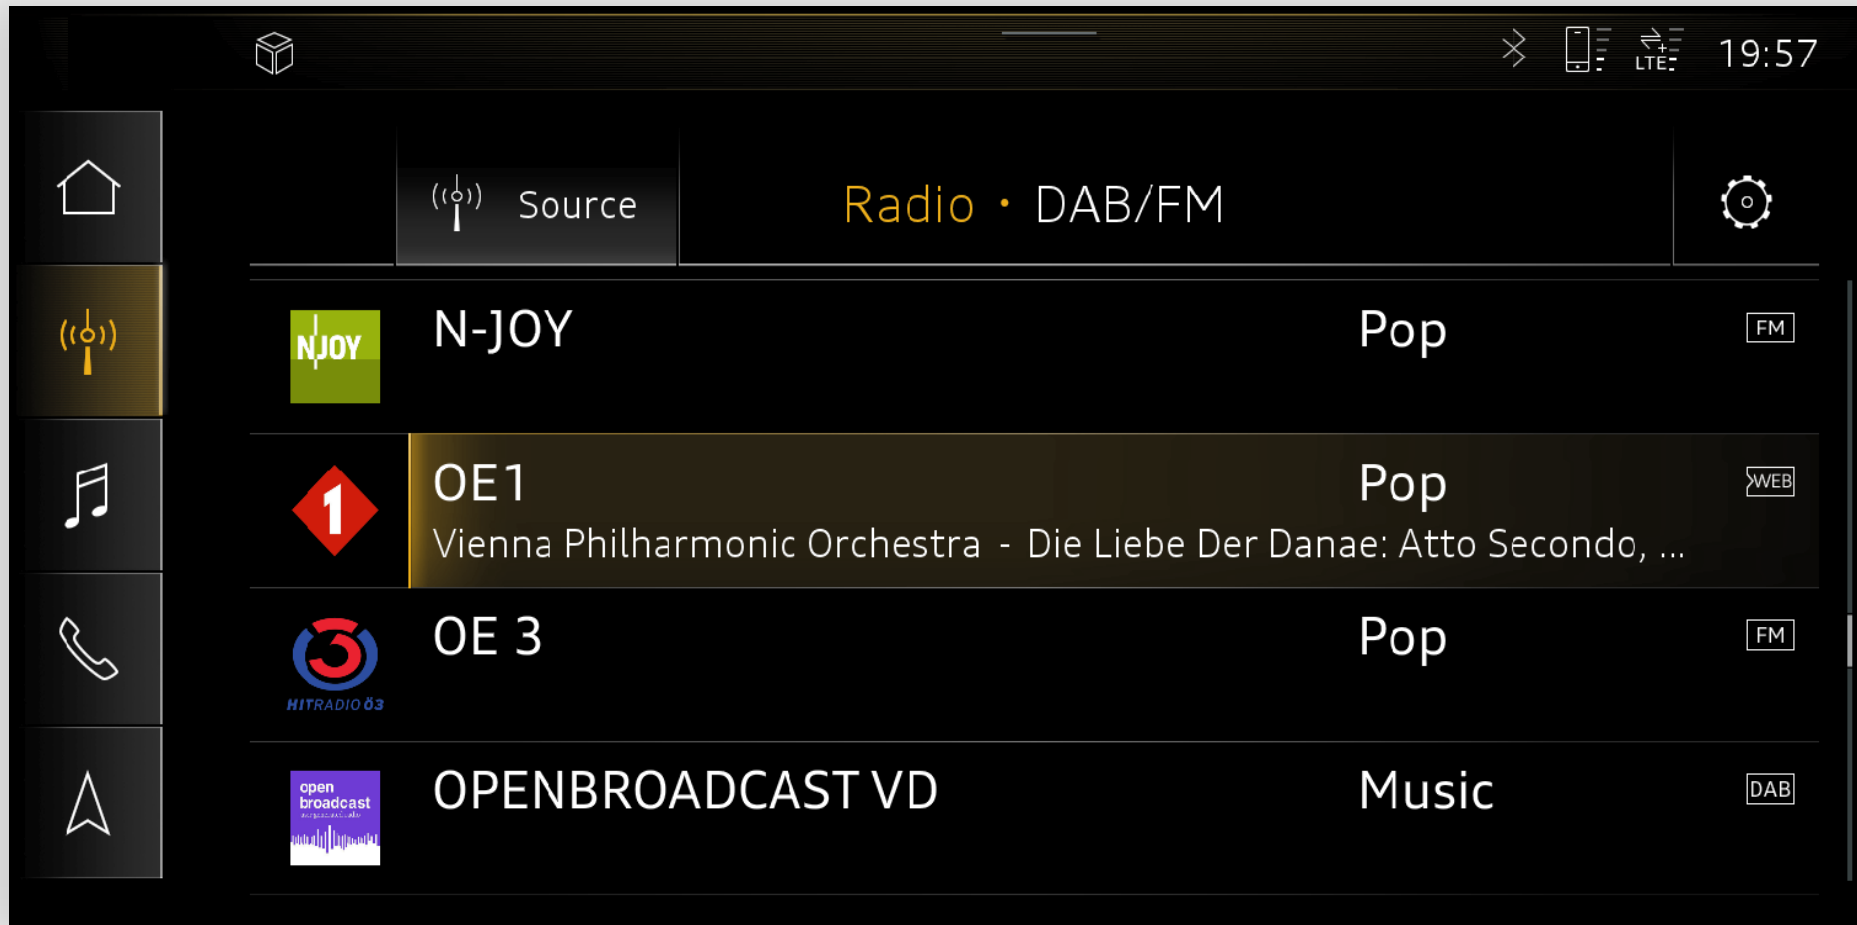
LTE 19:57

Source

Radio • DAB/FM

NJOY N-JOY Pop FM

1 OE1 Pop WEB
Vienna Philharmonic Orchestra - Die Liebe Der Danae: Atto Secondo, ...

HITRADIO Ö3 OE 3 Pop FM

open broadcast OPENBROADCAST VD Music DAB